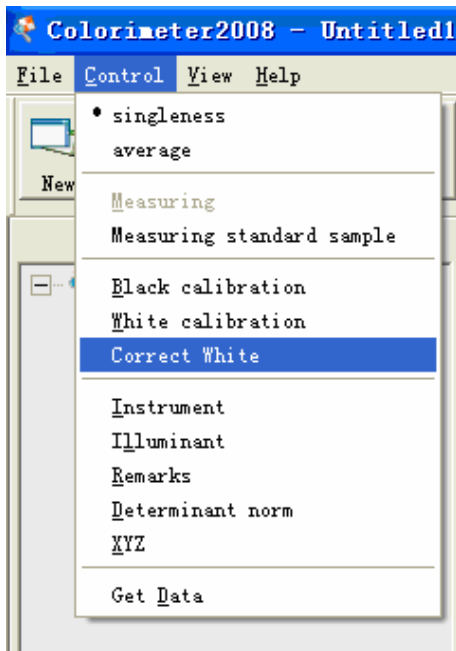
Colorimeter2008 - Untitled1

File Control View Help

New

• singleness
average

Measuring
Measuring standard sample

Black calibration
White calibration
Correct White

Instrument
Illuminant
Remarks
Determinant norm
XYZ

Get Data